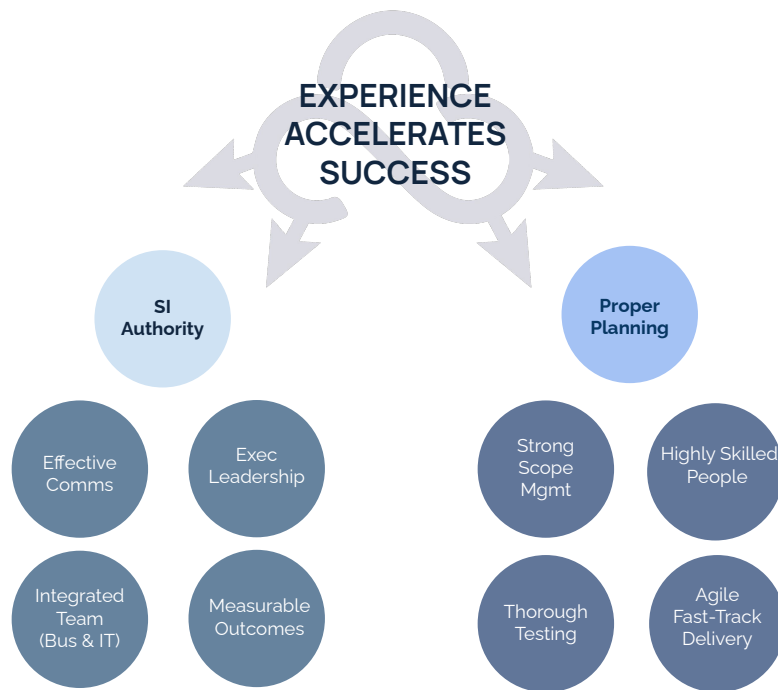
EXPERIENCE ACCELERATES SUCCESS

SI Authority

Effective Comms

Exec Leadership

Integrated Team (Bus & IT)

Measurable Outcomes

Proper Planning

Strong Scope Mgmt

Highly Skilled People

Thorough Testing

Agile Fast-Track Delivery